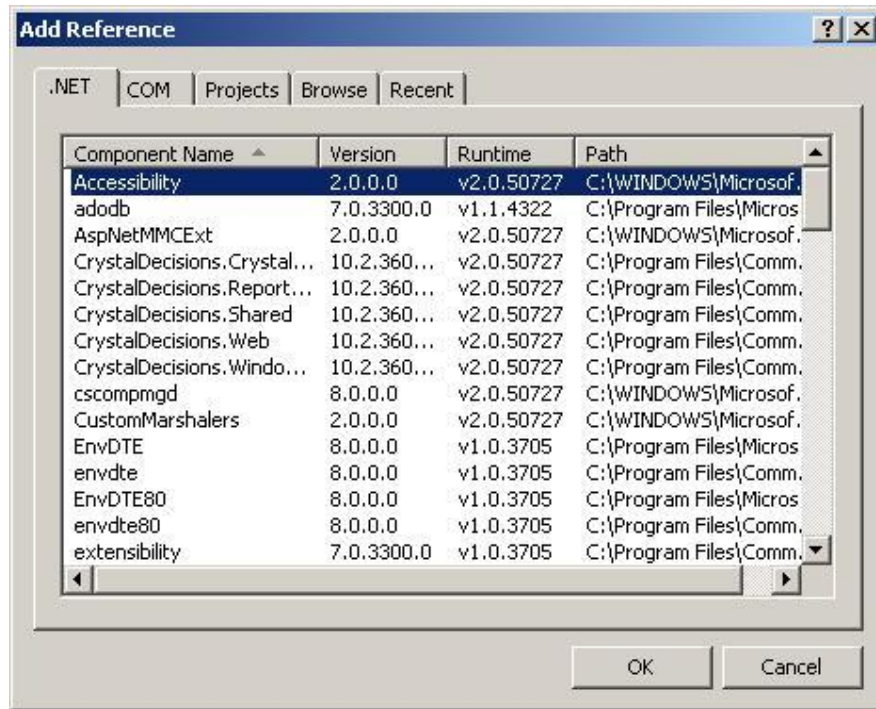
Add Reference

? X

.NET | COM | Projects | Browse | Recent

| Component Name | Version | Runtime | Path |
|---|---|---|---|
| Accessibility | 2.0.0.0 | v2.0.50727 | C:\WINDOWS\Microsof. |
| adodb | 7.0.3300.0 | v1.1.4322 | C:\Program Files\Micros |
| AspNetMMCExt | 2.0.0.0 | v2.0.50727 | C:\WINDOWS\Microsof. |
| CrystalDecisions.Crystal... | 10.2.360... | v2.0.50727 | C:\Program Files\Comm. |
| CrystalDecisions.Report... | 10.2.360... | v2.0.50727 | C:\Program Files\Comm. |
| CrystalDecisions.Shared | 10.2.360... | v2.0.50727 | C:\Program Files\Comm. |
| CrystalDecisions.Web | 10.2.360... | v2.0.50727 | C:\Program Files\Comm. |
| CrystalDecisions.Windo... | 10.2.360... | v2.0.50727 | C:\Program Files\Comm. |
| cscompmgd | 8.0.0.0 | v2.0.50727 | C:\WINDOWS\Microsof. |
| CustomMarshalers | 2.0.0.0 | v2.0.50727 | C:\WINDOWS\Microsof. |
| EnvDTE | 8.0.0.0 | v1.0.3705 | C:\Program Files\Micros |
| envdte | 8.0.0.0 | v1.0.3705 | C:\Program Files\Comm. |
| EnvDTE80 | 8.0.0.0 | v1.0.3705 | C:\Program Files\Micros |
| envdte80 | 8.0.0.0 | v1.0.3705 | C:\Program Files\Comm. |
| extensibility | 7.0.3300.0 | v1.0.3705 | C:\Program Files\Comm. |

OK | Cancel